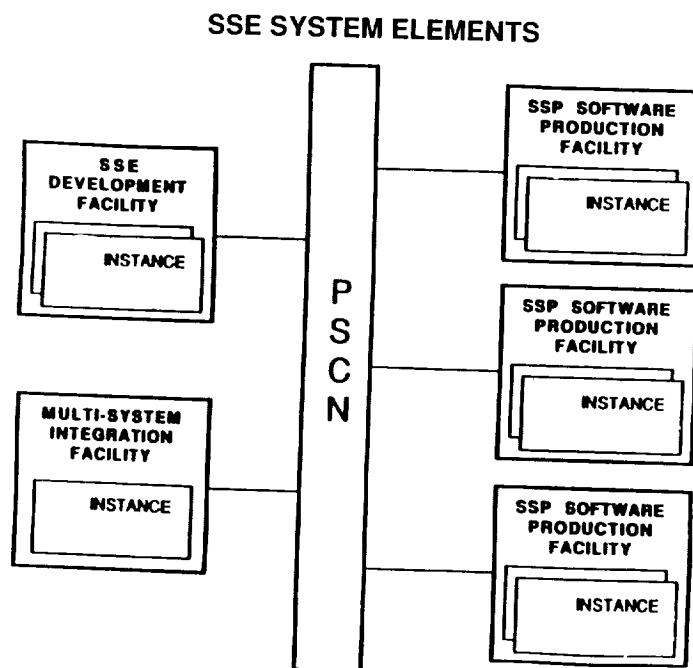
SSE SYSTEM ELEMENTS

SSE DEVELOPMENT FACILITY

INSTANCE

MULTI-SYSTEM INTEGRATION FACILITY

INSTANCE

P S C N

SSP SOFTWARE PRODUCTION FACILITY

INSTANCE

SSP SOFTWARE PRODUCTION FACILITY

INSTANCE

SSP SOFTWARE PRODUCTION FACILITY

INSTANCE